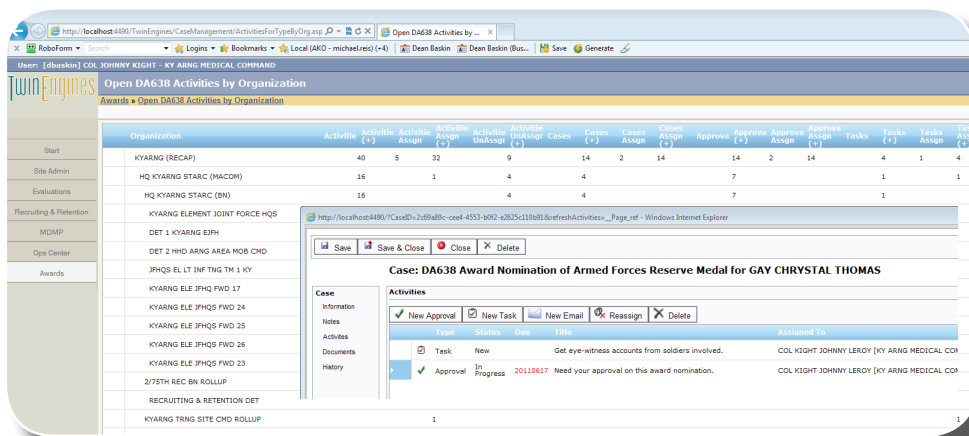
http://localhost:4490/TwinEngines/CaseManagement/ActivitiesForTypeByOrg.asp
Open DA638 Activities by ...
RoboForm Search Logins Bookmarks Local (AKO - michael.reis) (+4) Dean Baskin Dean Baskin (Bus... Save Generate

User: [dbaskin] COL JOHNNY KIGHT - KY ARNG MEDICAL COMMAND

TwinEngines
Open DA638 Activities by Organization
Awards » Open DA638 Activities by Organization

Start
Site Admin
Evaluations
Recruiting & Retention
MDIMP
Ops Center
Awards

| Organization | Activitie | Activitie (+) | Activitie Assgn | Activitie Assgn (+) | Activitie UnAssgr | Activitie UnAssgr (+) | Cases | Cases (+) | Cases Assgn | Cases Assgn (+) | Approva | Approva (+) | Approva Assgn | Approva Assgn (+) | Tasks | Tasks (+) | Tasks Assgn | Ta |
|---|---|---|---|---|---|---|---|---|---|---|---|---|---|---|---|---|---|---|
| KYARNG (RECAP) | 40 | 5 | 32 | | 9 | | 14 | 2 | 14 | | 14 | 2 | 14 | | 4 | 1 | 4 | |
| HQ KYARNG STARC (MACOM) | 16 | | 1 | | 4 | | 4 | | | | 7 | | | | 1 | | 1 | |
| HQ KYARNG STARC (BN) | 16 | | | | 4 | | 4 | | | | 7 | | | | 1 | | | |
| KYARNG ELEMENT JOINT FORCE HQS | | | | | | | | | | | | | | | | | | |
| DET 1 KYARNG EJFH | | | | | | | | | | | | | | | | | | |
| DET 2 HHD ARNG AREA MOB CMD | | | | | | | | | | | | | | | | | | |
| JFHQS EL LT INF TNG TM 1 KY | | | | | | | | | | | | | | | | | | |
| KYARNG ELE JFHQ FWD 17 | | | | | | | | | | | | | | | | | | |
| KYARNG ELE JFHQS FWD 24 | | | | | | | | | | | | | | | | | | |
| KYARNG ELE JFHQS FWD 25 | | | | | | | | | | | | | | | | | | |
| KYARNG ELE JFHQS FWD 26 | | | | | | | | | | | | | | | | | | |
| KYARNG ELE JFHQS FWD 23 | | | | | | | | | | | | | | | | | | |
| 2/75TH REC BN ROLLUP | | | | | | | | | | | | | | | | | | |
| RECRUITING & RETENTION DET | | | | | | | | | | | | | | | | | | |
| KYARNG TRNG SITE CMD ROLLUP | | | 1 | | | | | | | | | | | | | | | 1 |

http://localhost:4490/?CaseID=2c69a89c-cee4-4553-b0f2-e2625c110b91&refreshActivities=__Page_ref - Windows Internet Explorer

Save | Save & Close | Close | Delete

Case: DA638 Award Nomination of Armed Forces Reserve Medal for GAY CHRYSTAL THOMAS

Case
Information
Notes
Activites
Documents
History

Activities
New Approval | New Task | New Email | Reassign | Delete

| Type | Status | Due | Title | Assigned To |
|---|---|---|---|---|
| Task | New | | Get eye-witness accounts from soldiers involved. | COL KIGHT JOHNNY LEROY [KY ARNG MEDICAL CO |
| Approval | In Progress | 20110617 | Need your approval on this award nomination. | COL KIGHT JOHNNY LEROY [KY ARNG MEDICAL CO |